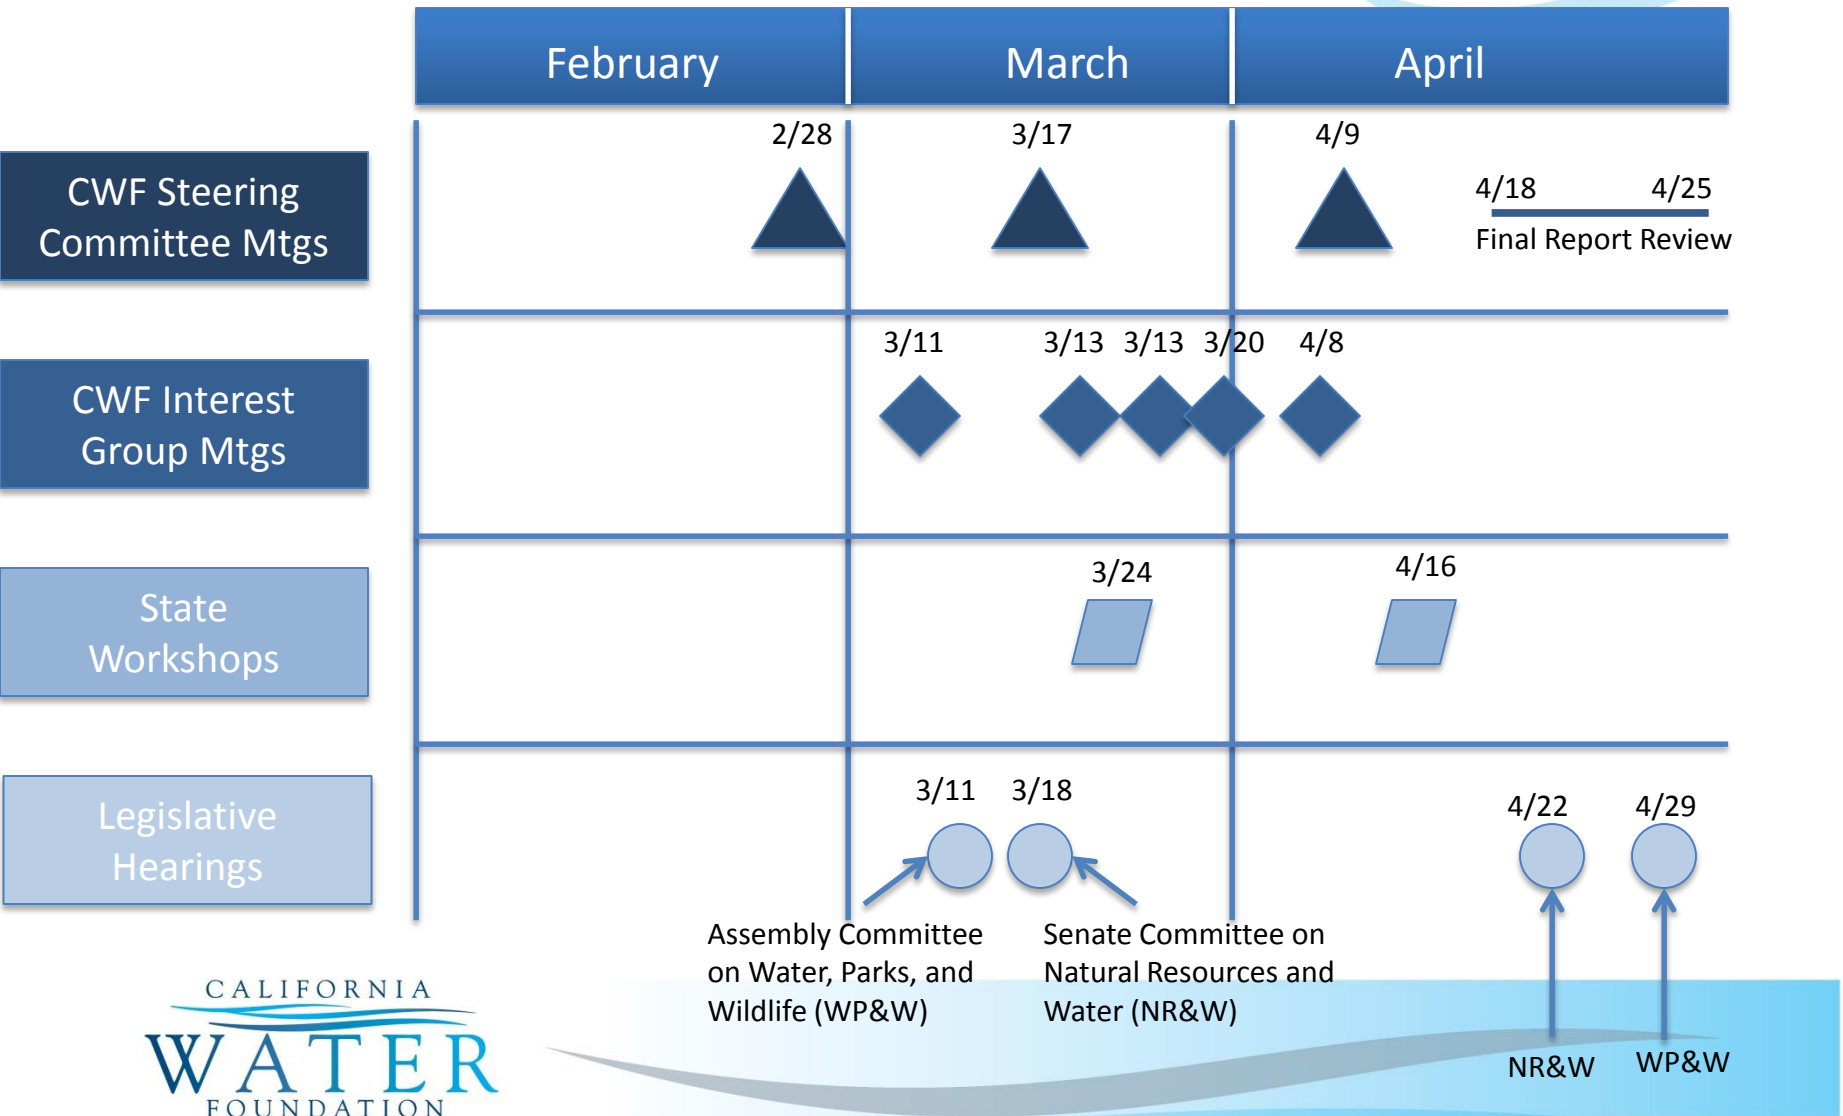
February

March

April

CWF Steering Committee Mtgs

2/28

3/17

4/9

4/18

4/25

Final Report Review

CWF Interest Group Mtgs

3/11

3/13

3/13

3/20

4/8

State Workshops

3/24

4/16

Legislative Hearings

3/11

3/18

4/22

4/29

Assembly Committee on Water, Parks, and Wildlife (WP&W)

Senate Committee on Natural Resources and Water (NR&W)

NR&W

WP&W

CALIFORNIA WATER FOUNDATION